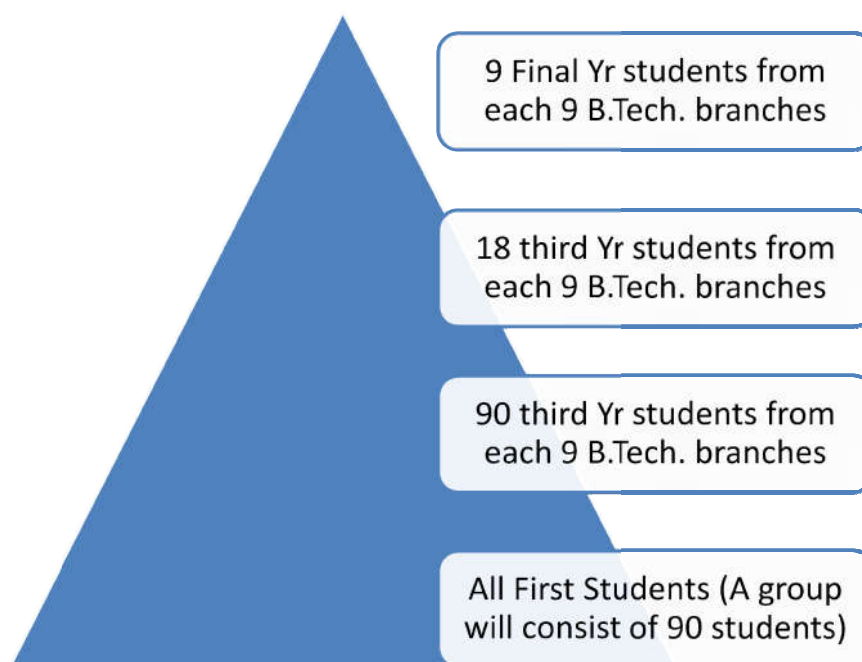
9 Final Yr students from each 9 B.Tech. branches

18 third Yr students from each 9 B.Tech. branches

90 third Yr students from each 9 B.Tech. branches

All First Students (A group will consist of 90 students)